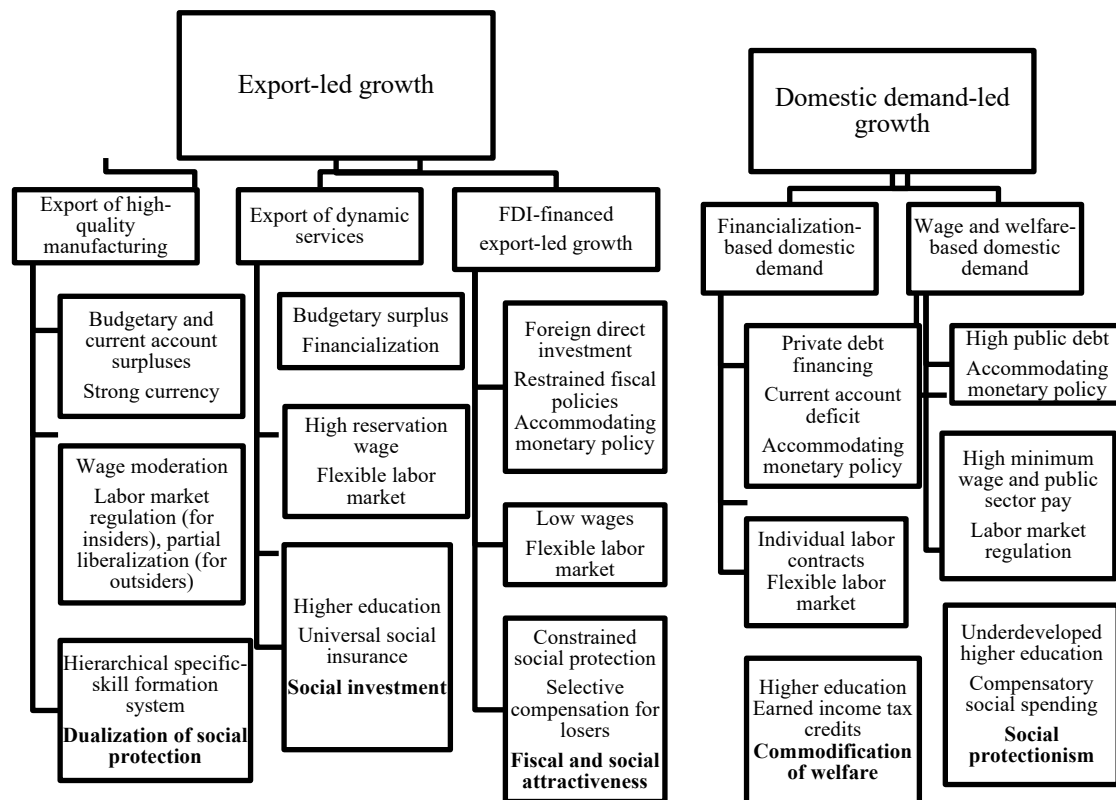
Export-led growth

Export of high-quality manufacturing

Budgetary and current account surpluses
Strong currency

Wage moderation
Labor market regulation (for insiders), partial liberalization (for outsiders)

Hierarchical specific-skill formation system
**Dualization of social protection**

Export of dynamic services

Budgetary surplus
Financialization

High reservation wage
Flexible labor market

Higher education
Universal social insurance
**Social investment**

FDI-financed export-led growth

Foreign direct investment
Restrained fiscal policies
Accommodating monetary policy

Low wages
Flexible labor market

Constrained social protection
Selective compensation for losers
**Fiscal and social attractiveness**

Domestic demand-led growth

Financialization-based domestic demand

Private debt financing
Current account deficit
Accommodating monetary policy

Individual labor contracts
Flexible labor market

Higher education
Earned income tax credits
**Commodification of welfare**

Wage and welfare-based domestic demand

High public debt
Accommodating monetary policy

High minimum wage and public sector pay
Labor market regulation

Underdeveloped higher education
Compensatory social spending
**Social protectionism**